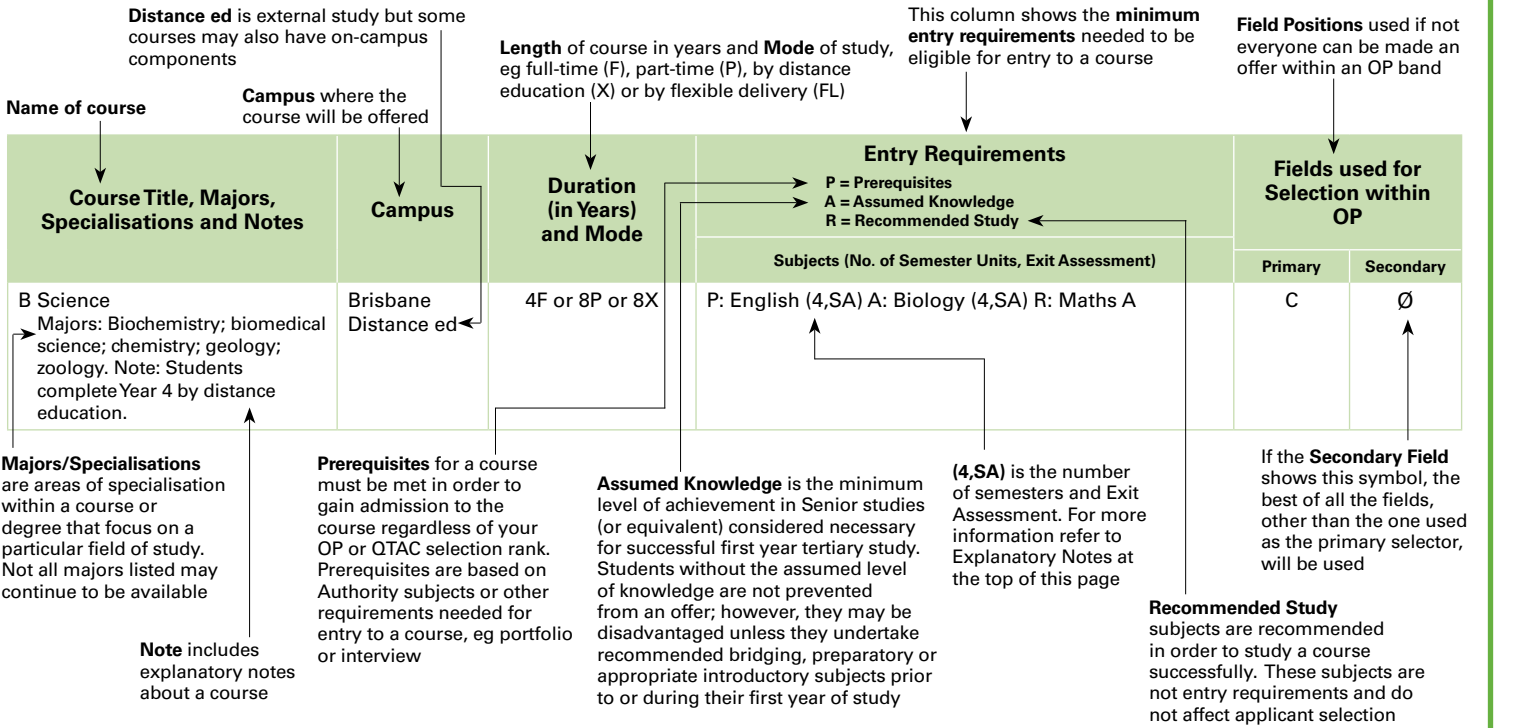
Distance ed is external study but some courses may also have on-campus components

Name of course

Campus where the course will be offered

Length of course in years and Mode of study, eg full-time (F), part-time (P), by distance education (X) or by flexible delivery (FL)

This column shows the minimum entry requirements needed to be eligible for entry to a course

Field Positions used if not everyone can be made an offer within an OP band

| Course Title, Majors, Specialisations and Notes | Campus | Duration (in Years) and Mode | Entry Requirements P = Prerequisites A = Assumed Knowledge R = Recommended Study Subjects (No. of Semester Units, Exit Assessment) | Fields used for Selection within OP Primary | Secondary |
|---|---|---|---|---|---|
| B Science Majors: Biochemistry; biomedical science; chemistry; geology; zoology. Note: Students complete Year 4 by distance education. | Brisbane Distance ed | 4F or 8P or 8X | P: English (4,SA) A: Biology (4,SA) R: Maths A | C | Ø |

Majors/Specialisations are areas of specialisation within a course or degree that focus on a particular field of study. Not all majors listed may continue to be available

Note includes explanatory notes about a course

Prerequisites for a course must be met in order to gain admission to the course regardless of your OP or QTAC selection rank. Prerequisites are based on Authority subjects or other requirements needed for entry to a course, eg portfolio or interview

Assumed Knowledge is the minimum level of achievement in Senior studies (or equivalent) considered necessary for successful first year tertiary study. Students without the assumed level of knowledge are not prevented from an offer; however, they may be disadvantaged unless they undertake recommended bridging, preparatory or appropriate introductory subjects prior to or during their first year of study

(4,SA) is the number of semesters and Exit Assessment. For more information refer to Explanatory Notes at the top of this page

If the Secondary Field shows this symbol, the best of all the fields, other than the one used as the primary selector, will be used

Recommended Study subjects are recommended in order to study a course successfully. These subjects are not entry requirements and do not affect applicant selection